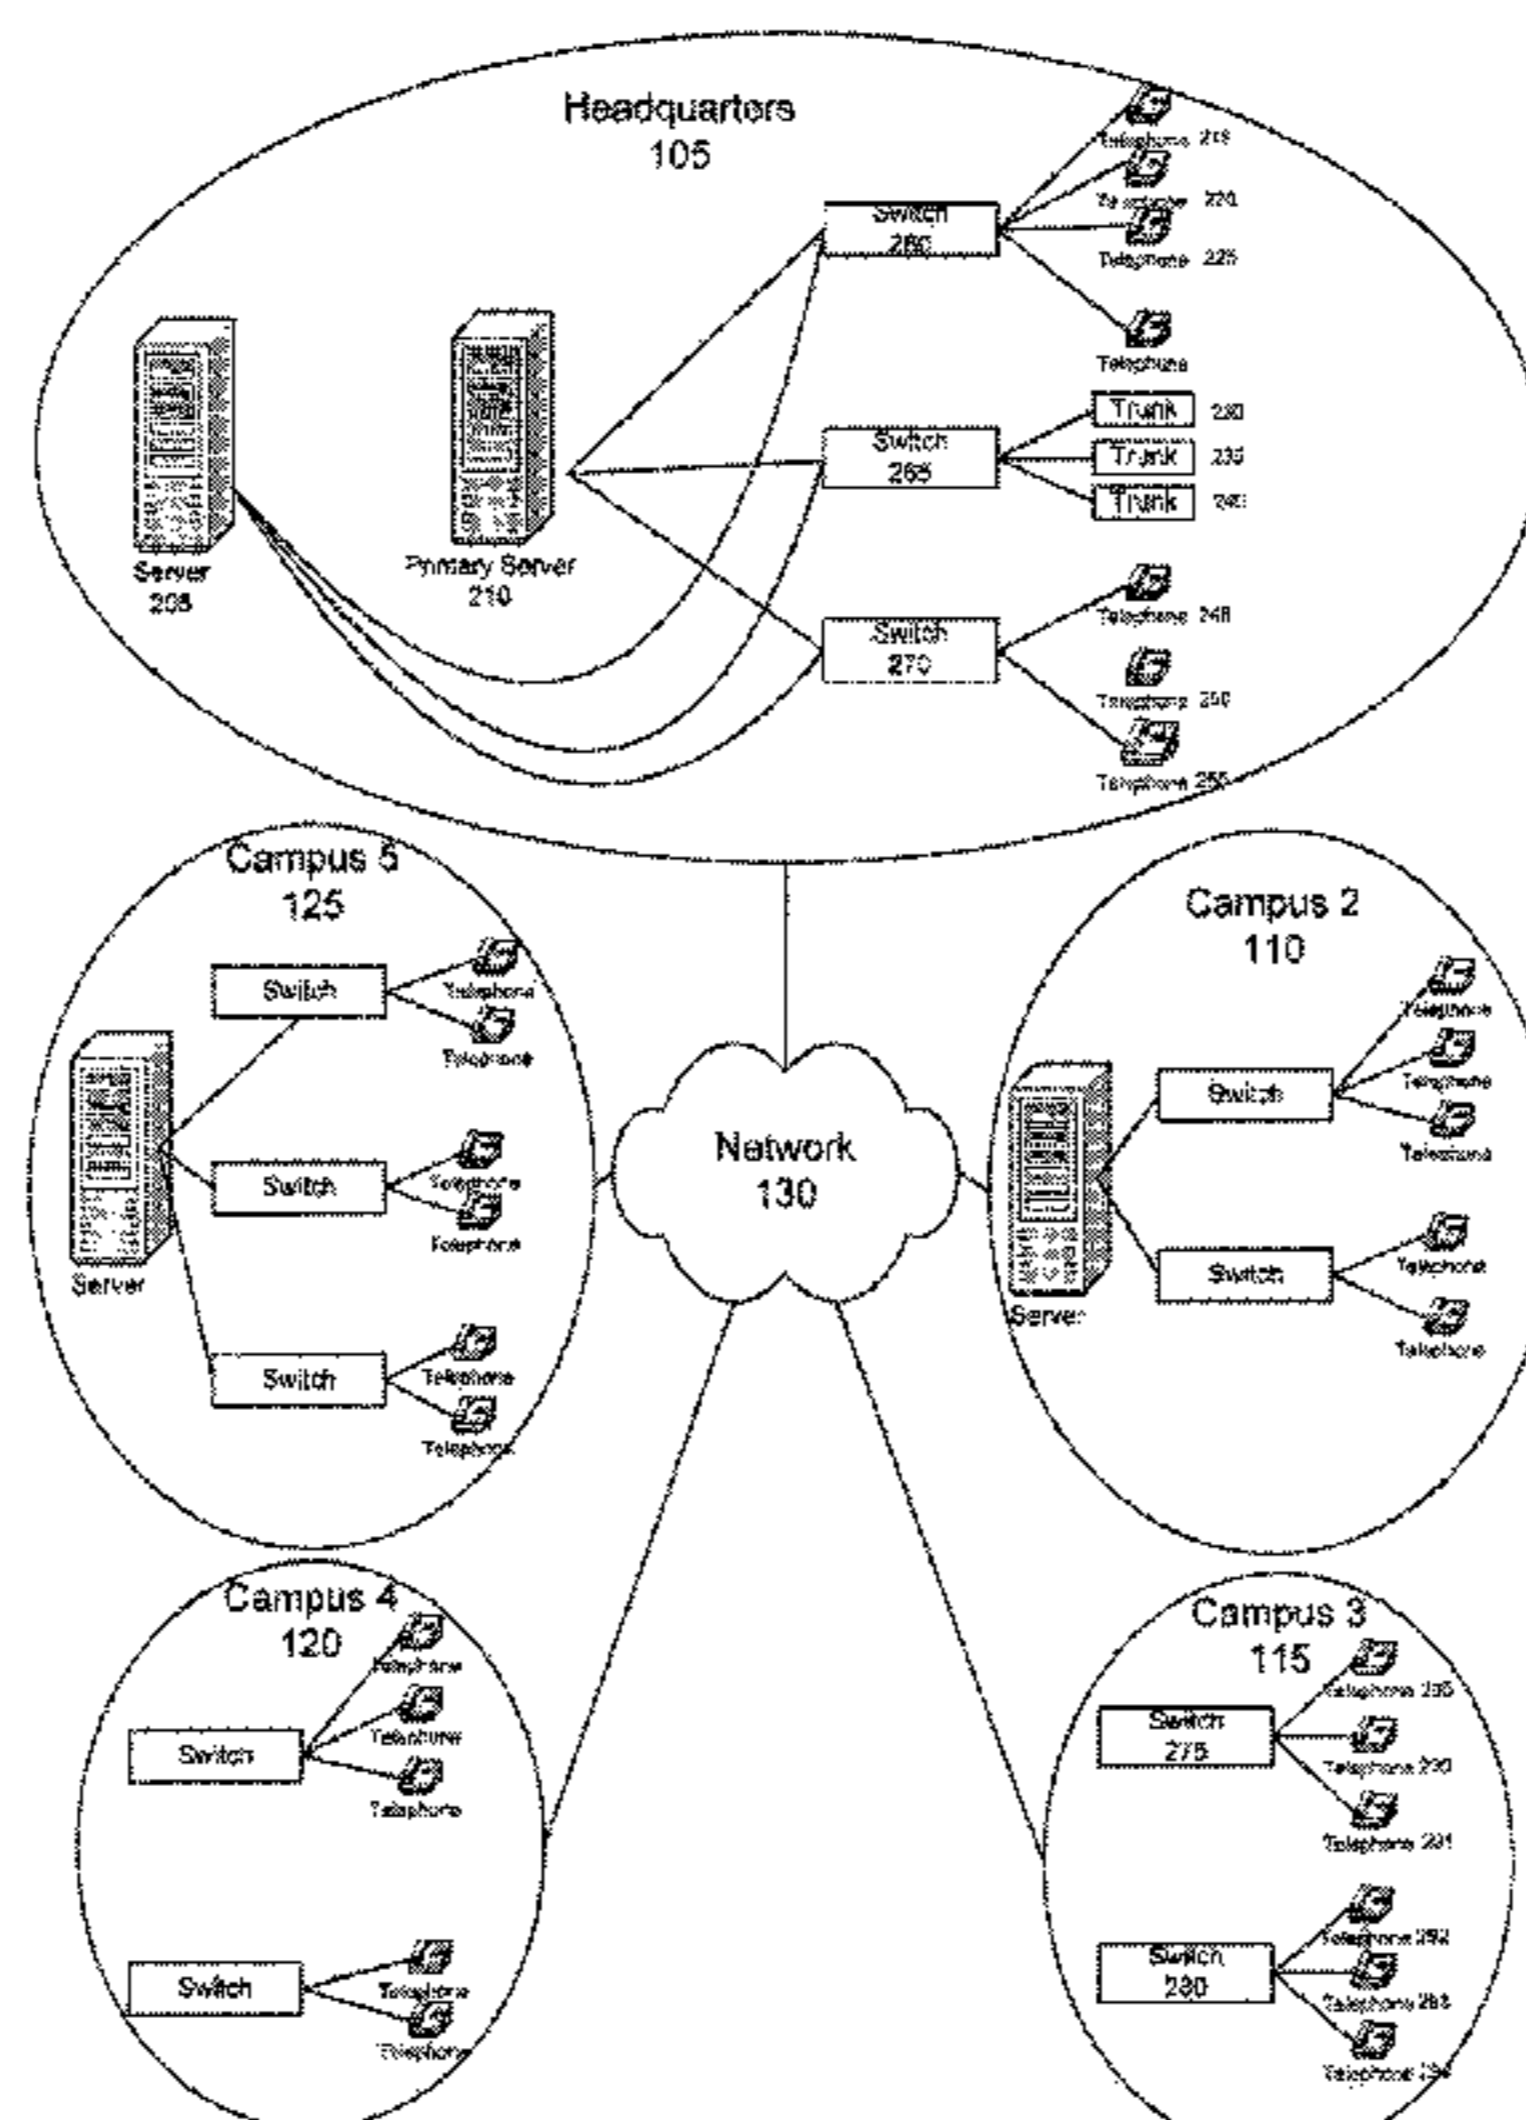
Headquarters
105

Telephone 215
Telephone 220
Telephone 225
Telephone

Switch
260

Server
205

Primary Server
210

Switch
265

Trunk 230
Trunk 235
Trunk 240

Switch
270

Telephone 245
Telephone 250
Telephone 255

Campus 5
125

Switch
Telephone
Telephone

Switch
Telephone
Telephone

Server

Switch
Telephone
Telephone

Network
130

Campus 2
110

Switch
Telephone
Telephone
Telephone

Server

Switch
Telephone
Telephone

Campus 4
120

Switch
Telephone
Telephone
Telephone

Switch
Telephone
Telephone

Campus 3
115

Switch
275
Telephone 285
Telephone 290
Telephone 291

Switch
280
Telephone 292
Telephone 293
Telephone 294